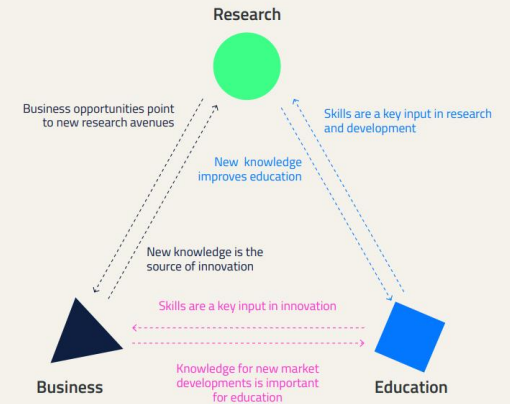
Research

Business opportunities point to new research avenues

Skills are a key input in research and development

New knowledge improves education

New knowledge is the source of innovation

Skills are a key input in innovation

Knowledge for new market developments is important for education

Business

Education